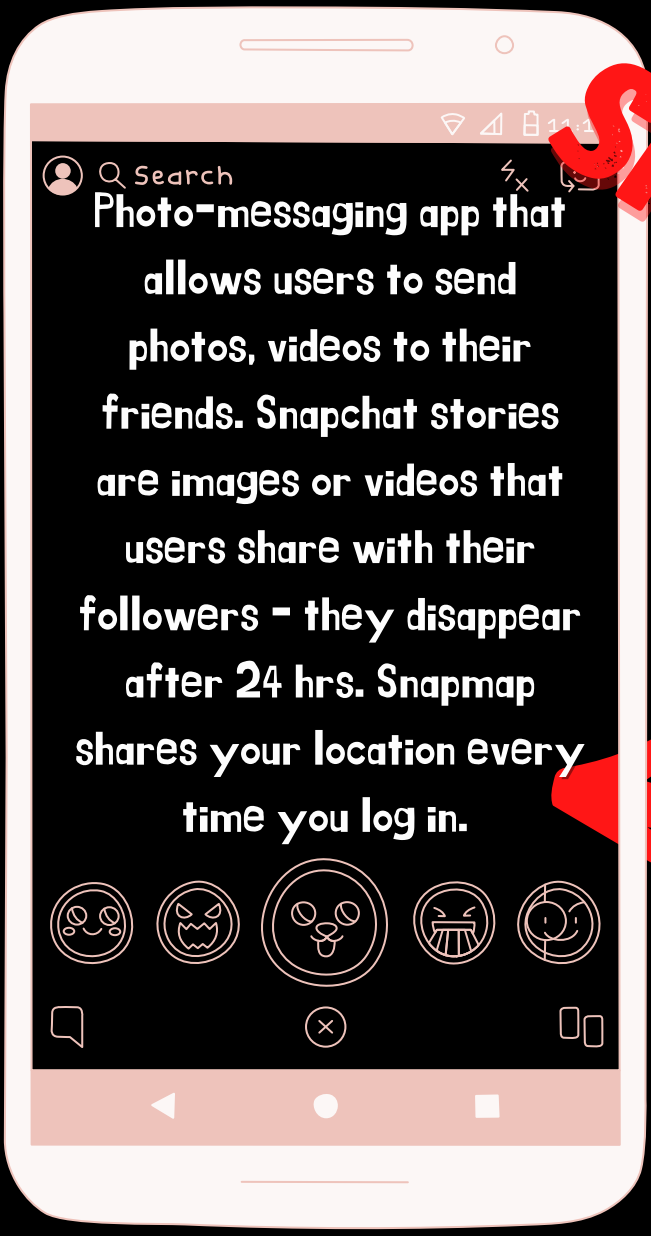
11:1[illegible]

Search

Photo-messaging app that allows users to send photos, videos to their friends. Snapchat stories are images or videos that users share with their followers - they disappear after 24 hrs. Snapmap shares your location every time you log in.